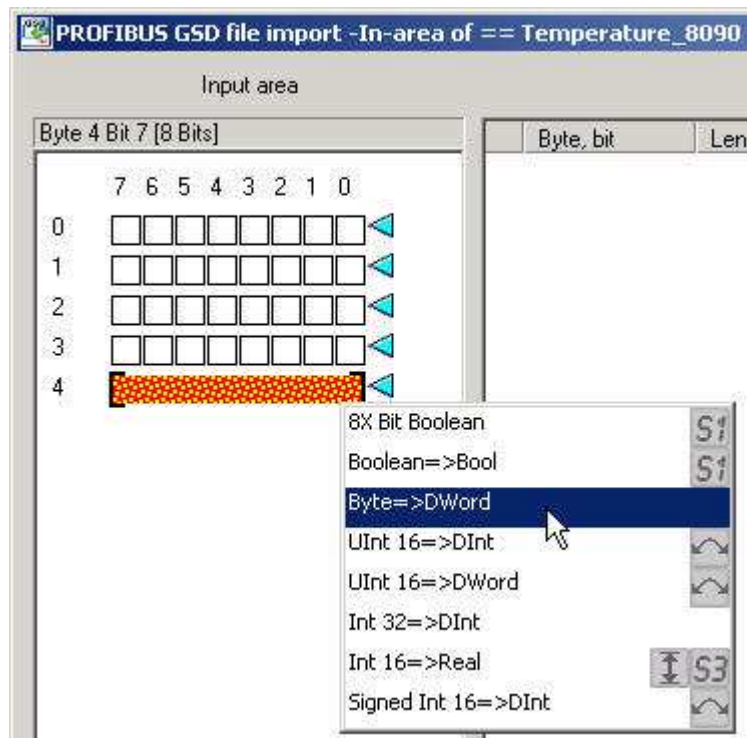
PROFIBUS GSD file import -In-area of == Temperature_8090

Input area

Byte 4 Bit 7 [8 Bits]

| Byte, bit | Len |
|---|---|

7 6 5 4 3 2 1 0

0
1
2
3
4

8X Bit Boolean
Boolean=>Bool
Byte=>DWord
UInt 16=>DInt
UInt 16=>DWord
Int 32=>DInt
Int 16=>Real
Signed Int 16=>DInt

S1
S1
S3